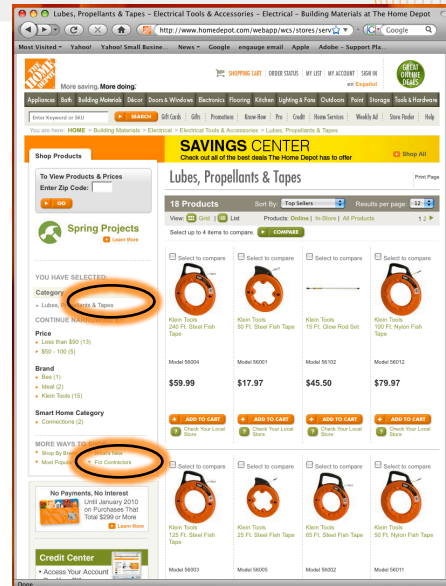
Lubes, Propellants & Tapes - Electrical Tools & Accessories - Electrical - Building Materials at The Home Depot

http://www.homedepot.com/webapp/wcs/stores/serv

Google

Most Visited Yahoo! Yahoo! Small Busine... News Google engauge email Apple Adobe - Support Pla...

THE HOME DEPOT

More saving. More doing.

SHOPPING CART ORDER STATUS MY LIST MY ACCOUNT SIGN IN en Español

GREAT ONLINE DEALS

Appliances Bath Building Materials Décor Doors & Windows Electronics Flooring Kitchen Lighting & Fans Outdoors Paint Storage Tools & Hardware

Enter Keyword or SKU SEARCH Gift Cards Gifts Promotions Know-How Pro Credit Home Services Weekly Ad Store Finder Help

You are here: HOME > Building Materials > Electrical > Electrical Tools & Accessories > Lubes, Propellants & Tapes

Shop Products

SAVINGS CENTER
Check out all of the best deals The Home Depot has to offer

Shop All

To View Products & Prices
Enter Zip Code:

GO

Spring Projects
Learn More

YOU HAVE SELECTED:

Category
Lubes, Propellants & Tapes

CONTINUE NAR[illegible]

Price
Less than $50 (13)
$50 - 100 (5)

Brand
Bes (1)
Ideal (2)
Klein Tools (15)

Smart Home Category
Connections (2)

MORE WAYS TO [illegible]
Shop By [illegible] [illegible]'s New
Most Popular For Contractors

No Payments, No Interest
Until January 2010 on Purchases That Total $299 or More
Learn More

Credit Center
Access Your Account

Lubes, Propellants & Tapes

Print Page

18 Products Sort By: Top Sellers Results per page: 12

View: Grid List Products: Online | In Store | All Products 1 2

Select up to 4 items to compare. COMPARE

Select to compare
Klein Tools 240 Ft. Steel Fish Tape
Model 56004
$59.99
ADD TO CART
Check Your Local Store

Select to compare
Klein Tools 50 Ft. Steel Fish Tape
Model 56001
$17.97
ADD TO CART
Check Your Local Store

Select to compare
Klein Tools 15 Ft. Glow Rod Set
Model 56102
$45.50
ADD TO CART
Check Your Local Store

Select to compare
Klein Tools 100 Ft. Nylon Fish Tape
Model 56012
$79.97
ADD TO CART
Check Your Local Store

Select to compare
Klein Tools 125 Ft. Steel Fish Tape
Model 56003

Select to compare
Klein Tools 25 Ft. Steel Fish Tape
Model 56005

Select to compare
Klein Tools 65 Ft. Steel Fish Tape
Model 56002

Select to compare
Klein Tools 50 Ft. Nylon Fish Tape
Model 56011

Done